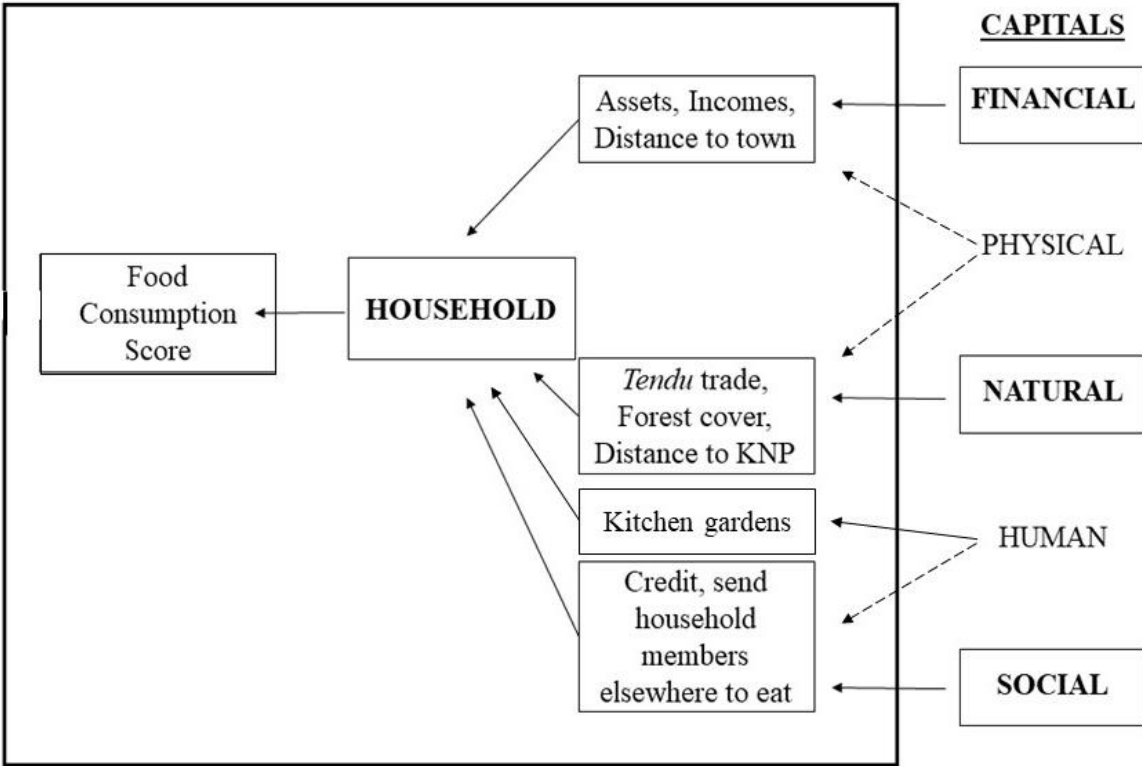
CAPITALS

Assets, Incomes, Distance to town

FINANCIAL

PHYSICAL

Food Consumption Score

HOUSEHOLD

Tendu trade, Forest cover, Distance to KNP

NATURAL

Kitchen gardens

HUMAN

Credit, send household members elsewhere to eat

SOCIAL